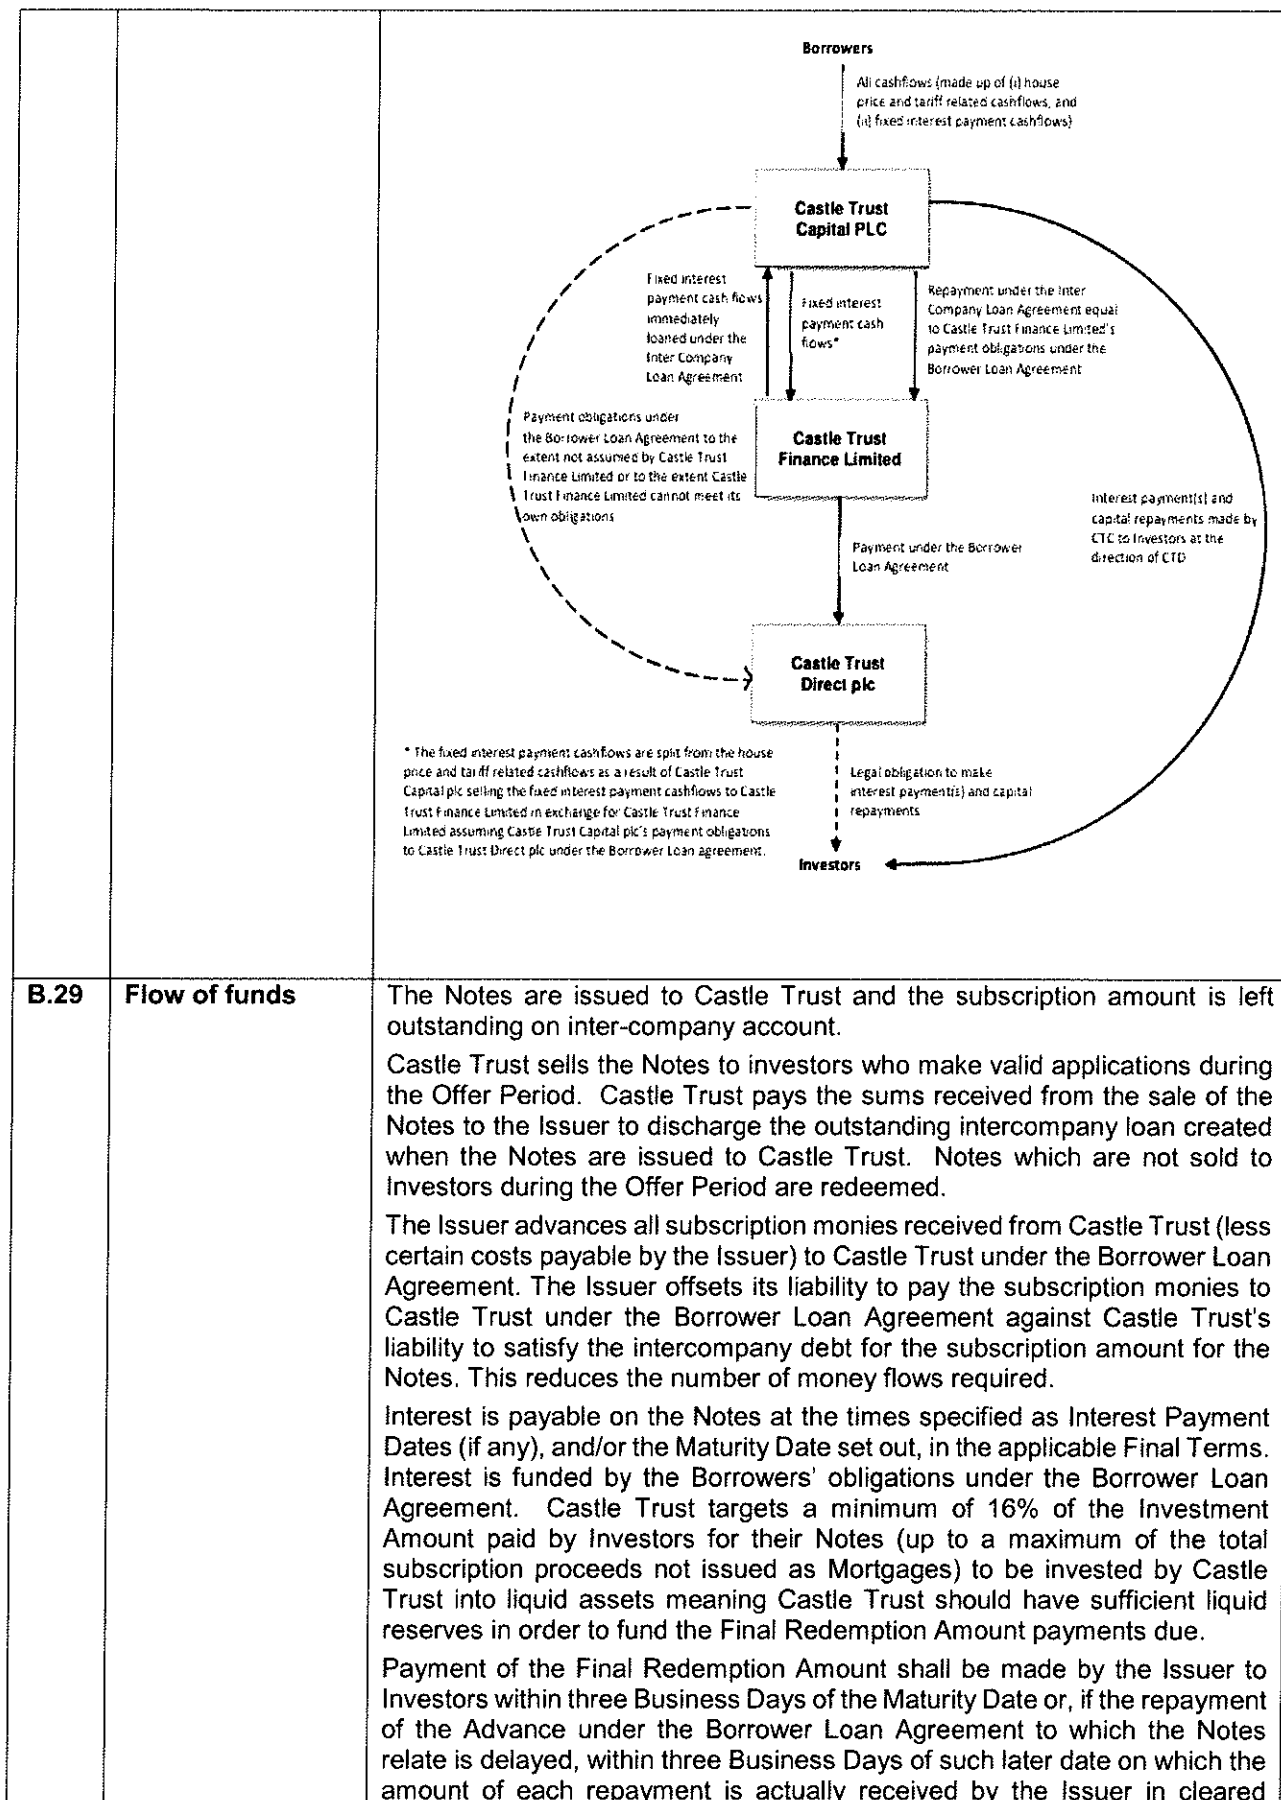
Borrowers

All cashflows (made up of (i) house price and tariff related cashflows, and (ii) fixed interest payment cashflows)

Castle Trust Capital PLC

Fixed interest payment cash flows immediately loaned under the Inter Company Loan Agreement

Fixed interest payment cash flows*

Repayment under the Inter Company Loan Agreement equal to Castle Trust Finance Limited's payment obligations under the Borrower Loan Agreement

Payment obligations under the Borrower Loan Agreement to the extent not assumed by Castle Trust Finance Limited or to the extent Castle Trust Finance Limited cannot meet its own obligations

Castle Trust Finance Limited

Interest payment(s) and capital repayments made by CTC to Investors at the direction of CTD

Payment under the Borrower Loan Agreement

Castle Trust Direct plc

* The fixed interest payment cashflows are split from the house price and tariff related cashflows as a result of Castle Trust Capital plc selling the fixed interest payment cashflows to Castle Trust Finance Limited in exchange for Castle Trust Finance Limited assuming Castle Trust Capital plc's payment obligations to Castle Trust Direct plc under the Borrower Loan agreement.

Legal obligation to make interest payment(s) and capital repayments

Investors

| B.29 | Flow of funds | The Notes are issued to Castle Trust and the subscription amount is left outstanding on inter-company account. |
|---|---|---|

Castle Trust sells the Notes to investors who make valid applications during the Offer Period. Castle Trust pays the sums received from the sale of the Notes to the Issuer to discharge the outstanding intercompany loan created when the Notes are issued to Castle Trust. Notes which are not sold to Investors during the Offer Period are redeemed.

The Issuer advances all subscription monies received from Castle Trust (less certain costs payable by the Issuer) to Castle Trust under the Borrower Loan Agreement. The Issuer offsets its liability to pay the subscription monies to Castle Trust under the Borrower Loan Agreement against Castle Trust's liability to satisfy the intercompany debt for the subscription amount for the Notes. This reduces the number of money flows required.

Interest is payable on the Notes at the times specified as Interest Payment Dates (if any), and/or the Maturity Date set out, in the applicable Final Terms. Interest is funded by the Borrowers' obligations under the Borrower Loan Agreement. Castle Trust targets a minimum of 16% of the Investment Amount paid by Investors for their Notes (up to a maximum of the total subscription proceeds not issued as Mortgages) to be invested by Castle Trust into liquid assets meaning Castle Trust should have sufficient liquid reserves in order to fund the Final Redemption Amount payments due.

Payment of the Final Redemption Amount shall be made by the Issuer to Investors within three Business Days of the Maturity Date or, if the repayment of the Advance under the Borrower Loan Agreement to which the Notes relate is delayed, within three Business Days of such later date on which the amount of each repayment is actually received by the Issuer in cleared